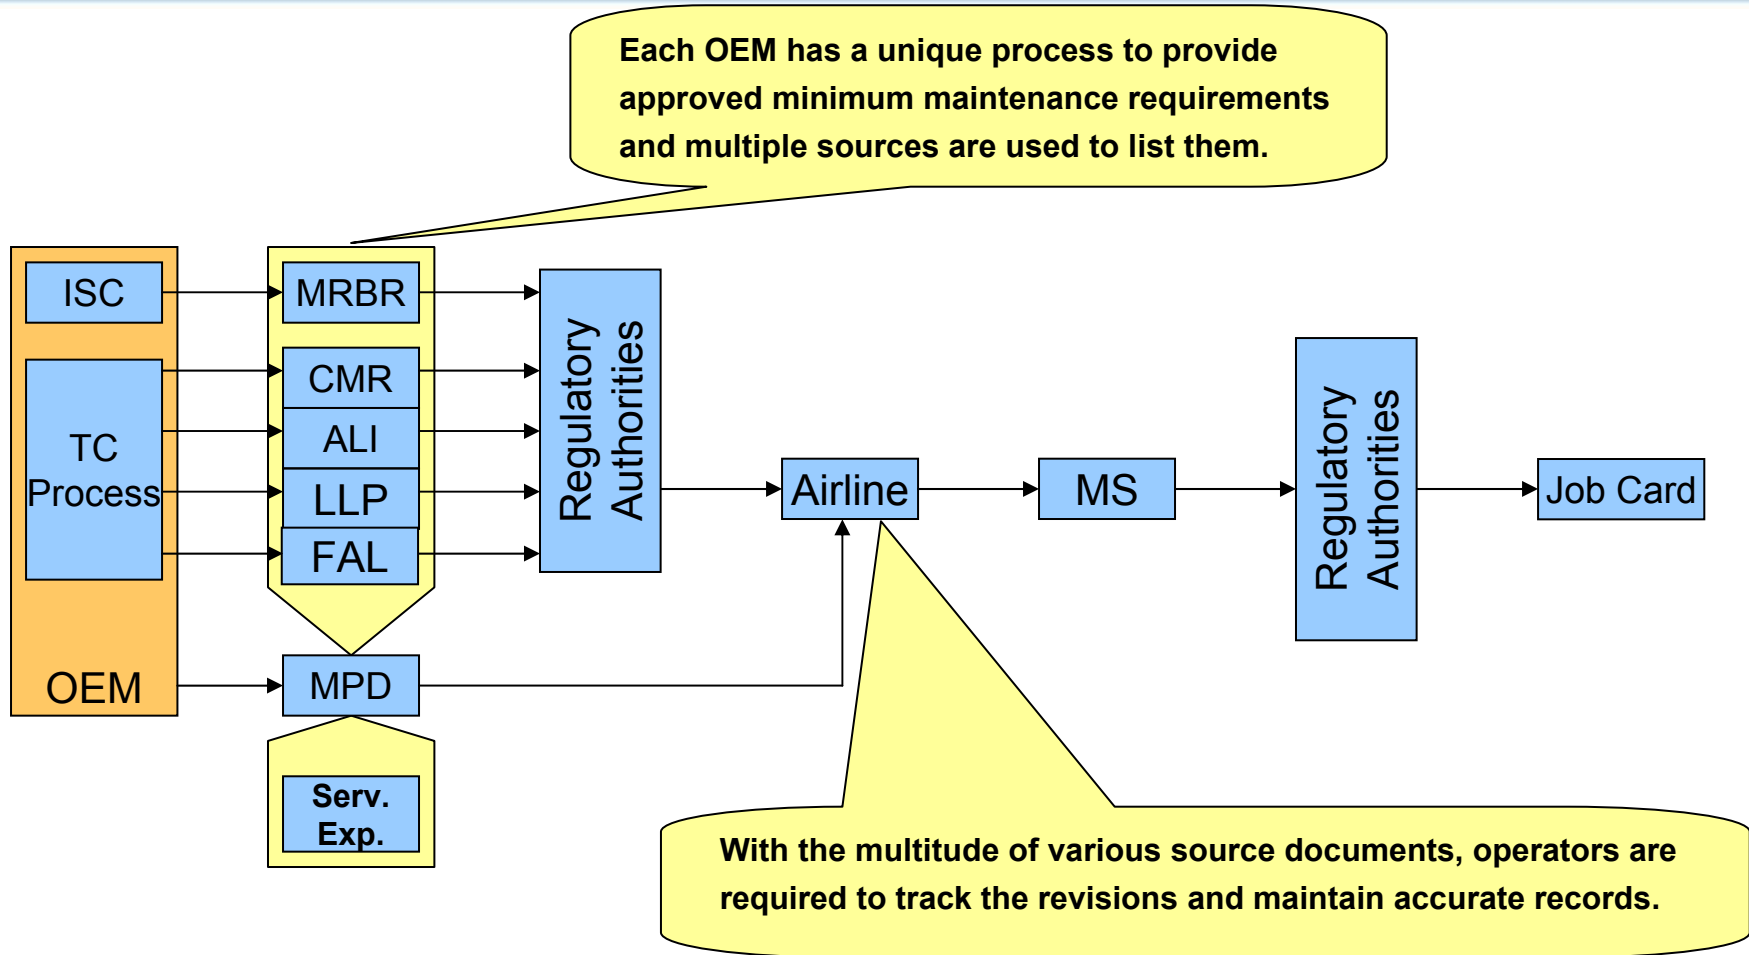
Each OEM has a unique process to provide approved minimum maintenance requirements and multiple sources are used to list them.

ISC

TC Process

OEM

MRBR

CMR

ALI

LLP

FAL

MPD

Serv. Exp.

Regulatory Authorities

Airline

MS

Regulatory Authorities

Job Card

With the multitude of various source documents, operators are required to track the revisions and maintain accurate records.